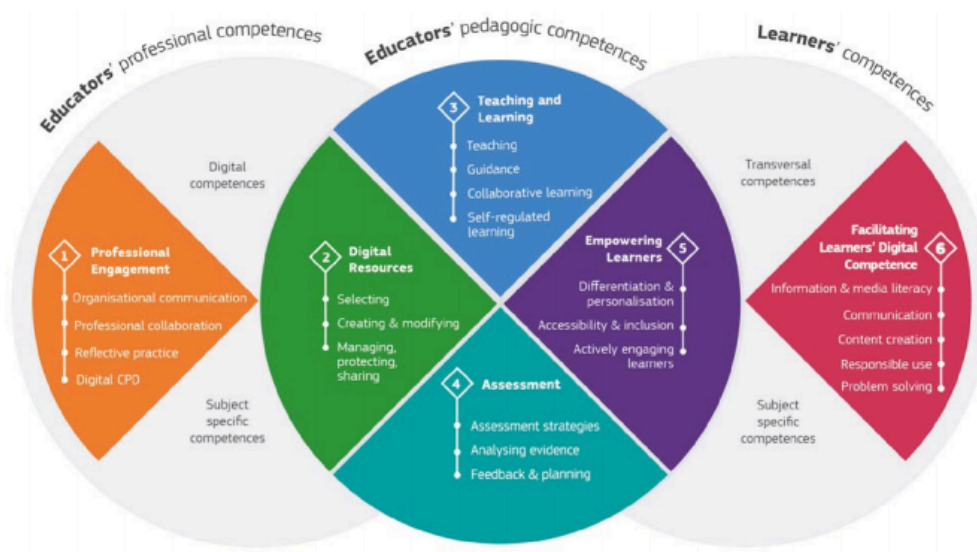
Educators' professional competences

Educators' pedagogic competences

Learners' competences

Digital competences

1 Professional Engagement
Organisational communication
Professional collaboration
Reflective practice
Digital CPD

Subject specific competences

2 Digital Resources
Selecting
Creating & modifying
Managing, protecting, sharing

3 Teaching and Learning
Teaching
Guidance
Collaborative learning
Self-regulated learning

4 Assessment
Assessment strategies
Analysing evidence
Feedback & planning

5 Empowering Learners
Differentiation & personalisation
Accessibility & inclusion
Actively engaging learners

Transversal competences

6 Facilitating Learners' Digital Competence
Information & media literacy
Communication
Content creation
Responsible use
Problem solving

Subject specific competences